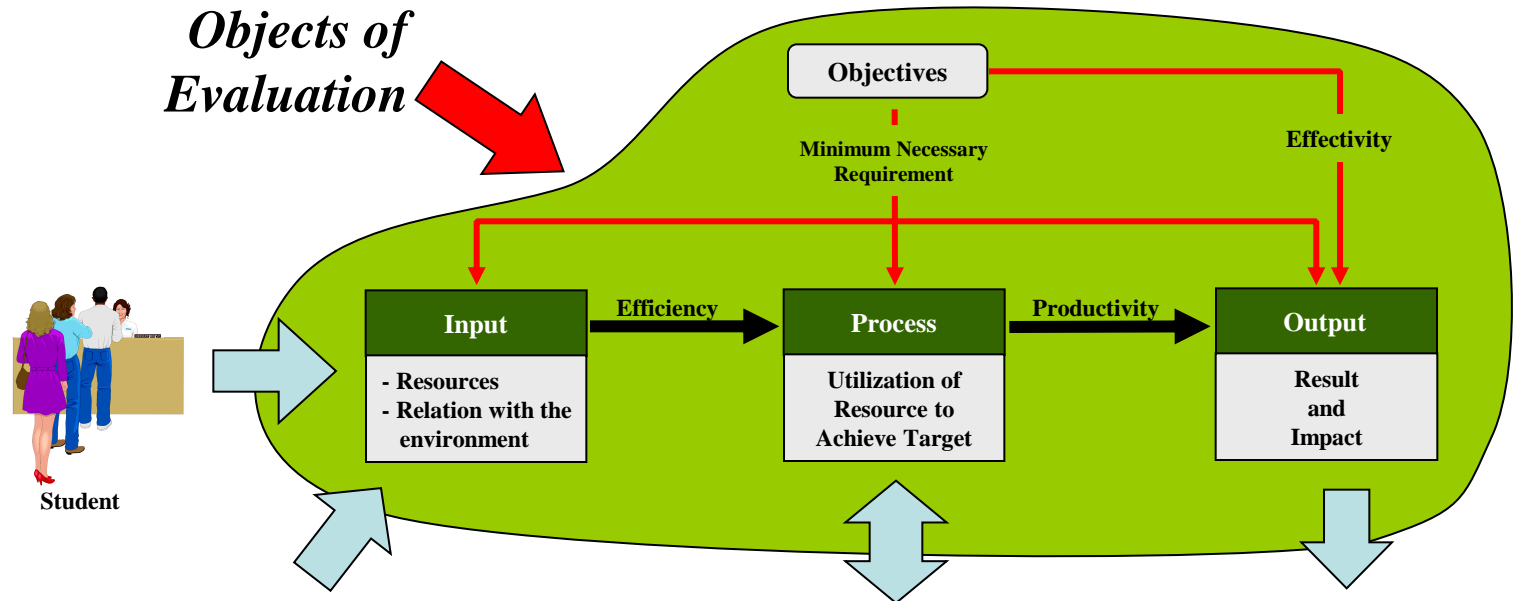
Objects of Evaluation

Objectives

Minimum Necessary Requirement

Effectivity

Input

- Resources
- Relation with the environment

Efficiency

Process

Utilization of Resource to Achieve Target

Productivity

Output

Result and Impact

Student